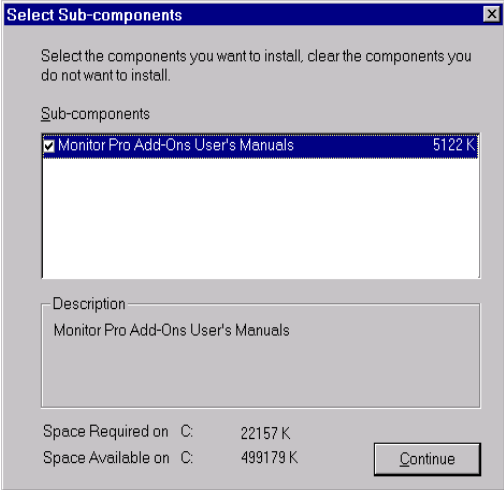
Select Sub-components

Select the components you want to install, clear the components you do not want to install.

Sub-components

Monitor Pro Add-Ons User's Manuals 5122 K

Description

Monitor Pro Add-Ons User's Manuals

Space Required on C: 22157 K

Space Available on C: 499179 K

Continue